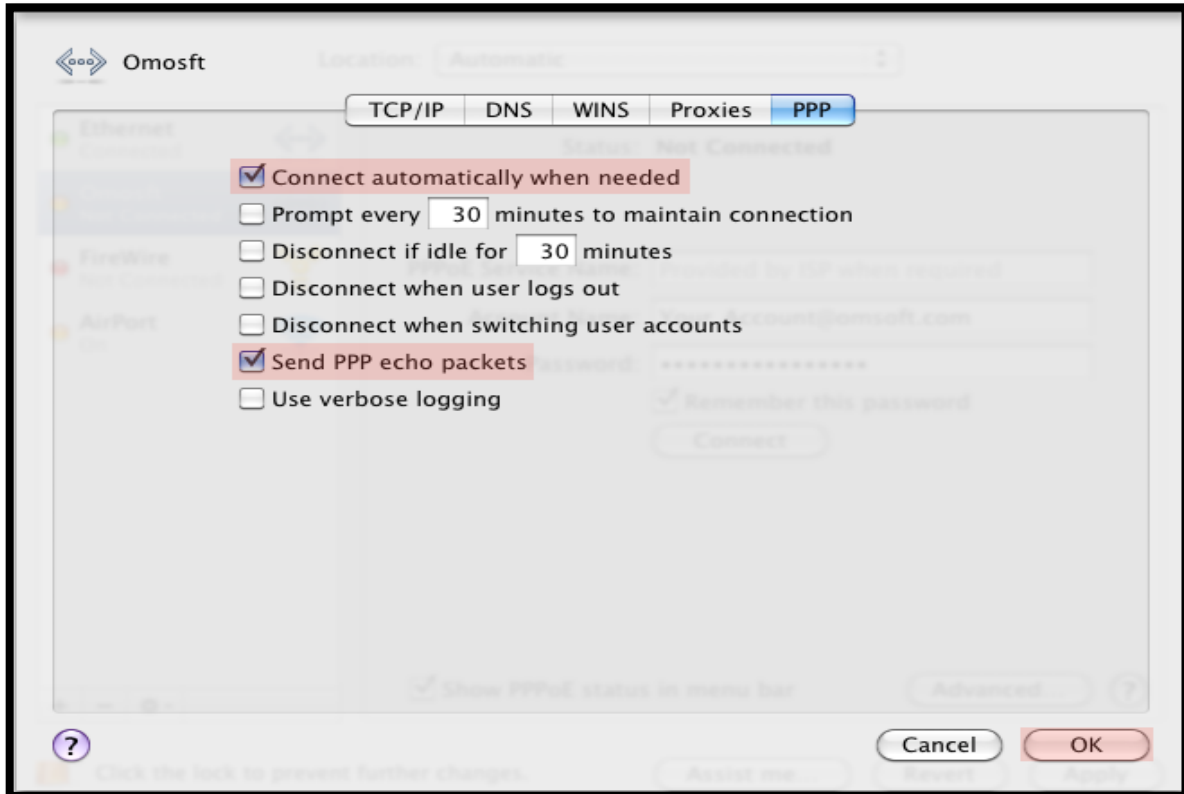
Omosft

Location: Automatic

TCP/IP DNS WINS Proxies PPP

Ethernet
Connected

FireWire
Not Connected

AirPort
Off

Status: Not Connected

☑ Connect automatically when needed
☐ Prompt every 30 minutes to maintain connection
☐ Disconnect if idle for 30 minutes
☐ Disconnect when user logs out
☐ Disconnect when switching user accounts
☑ Send PPP echo packets
☐ Use verbose logging

PPPoE Service Name: Provided by ISP when required
Account Name: Your_Account@omsoft.com
Password: ••••••••••••••••
Remember this password
Connect

Show PPPoE status in menu bar
Advanced...
?

?
Cancel
OK

Click the lock to prevent further changes.
Assist me...
Revert
Apply